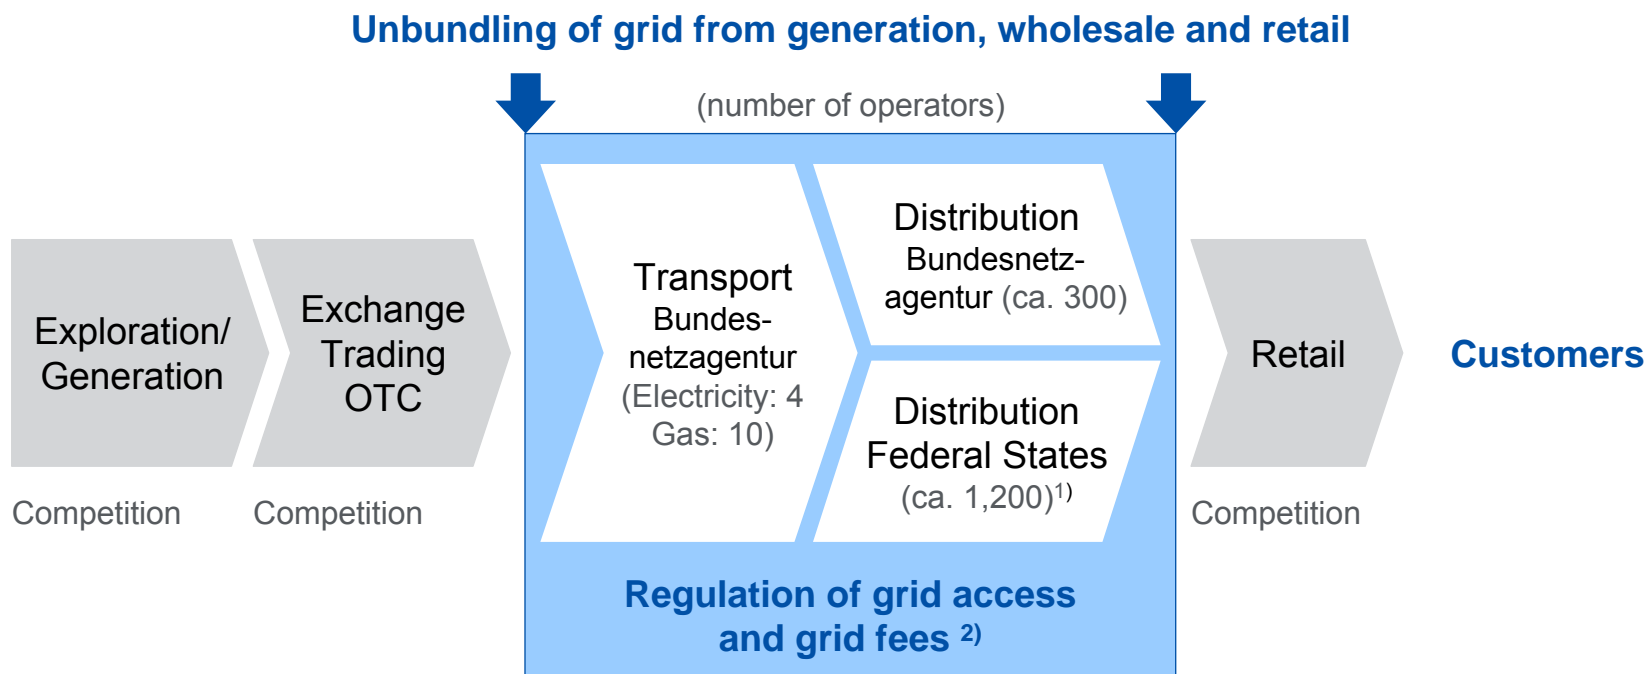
Unbundling of grid from generation, wholesale and retail

(number of operators)

Exploration/ Generation

Competition

Exchange Trading OTC

Competition

Transport Bundesnetzagentur (Electricity: 4 Gas: 10)

Distribution Bundesnetzagentur (ca. 300)

Distribution Federal States (ca. 1,200)$^{1)}$

Regulation of grid access and grid fees $^{2)}$

Retail

Competition

Customers